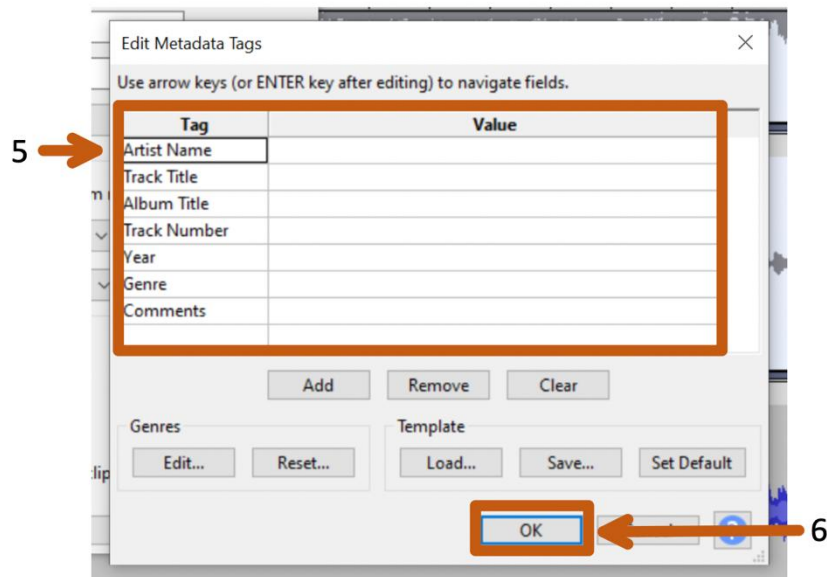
5

6

Edit Metadata Tags

Use arrow keys (or ENTER key after editing) to navigate fields.

| Tag | Value |
|---|---|
| Artist Name | |
| Track Title | |
| Album Title | |
| Track Number | |
| Year | |
| Genre | |
| Comments | |
| | |

Add Remove Clear

Genres
Edit... Reset...

Template
Load... Save... Set Default

OK

m

lip